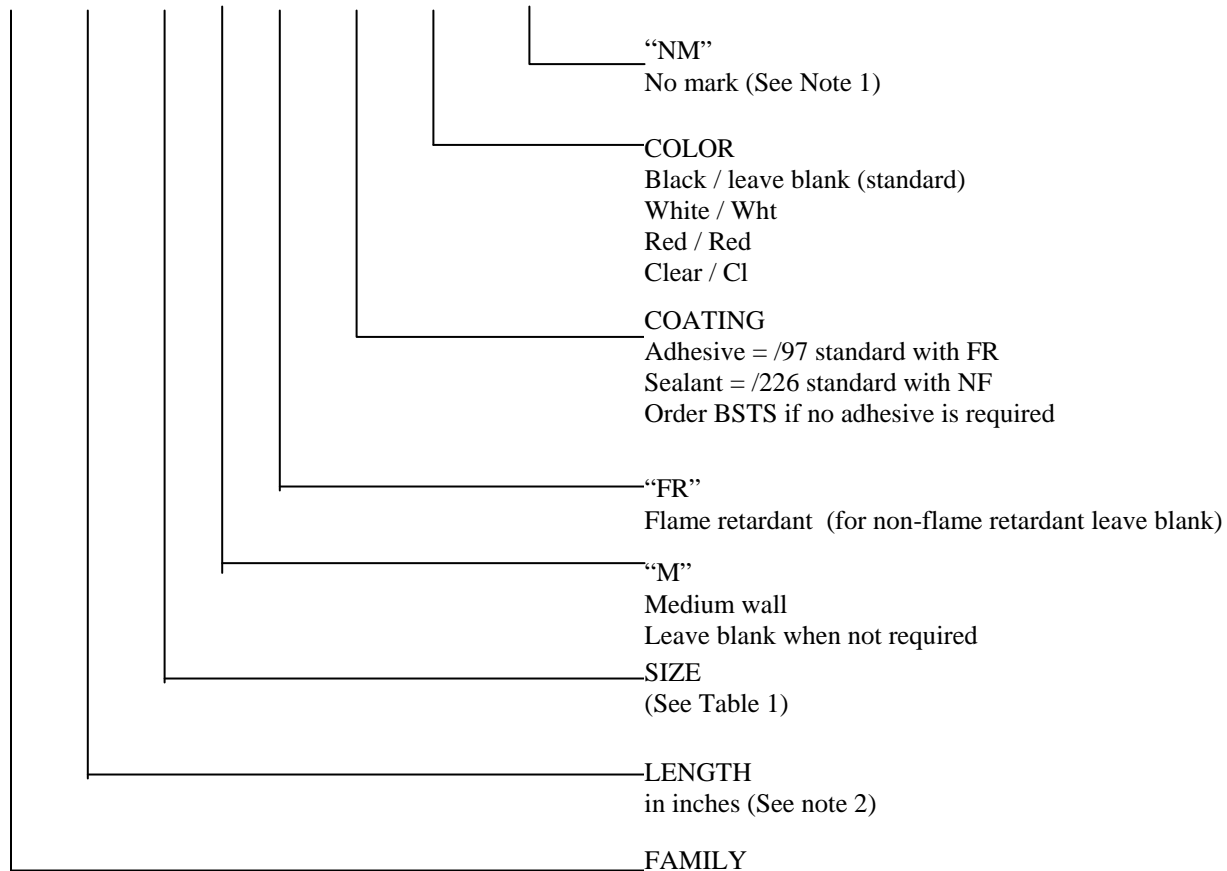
“NM”
No mark (See Note 1)

COLOR
Black / leave blank (standard)
White / Wht
Red / Red
Clear / Cl

COATING
Adhesive = /97 standard with FR
Sealant = /226 standard with NF
Order BSTS if no adhesive is required

“FR”
Flame retardant (for non-flame retardant leave blank)

“M”
Medium wall
Leave blank when not required

SIZE
(See Table 1)

LENGTH
in inches (See note 2)

FAMILY